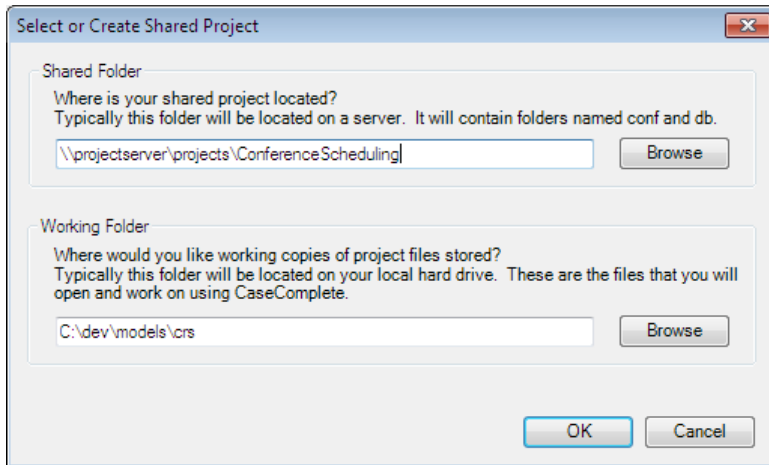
Select or Create Shared Project

Shared Folder

Where is your shared project located?
Typically this folder will be located on a server. It will contain folders named conf and db.

\\projectserver\projects\ConferenceScheduling

Browse

Working Folder

Where would you like working copies of project files stored?
Typically this folder will be located on your local hard drive. These are the files that you will open and work on using CaseComplete.

C:\dev\models\crs

Browse

OK

Cancel